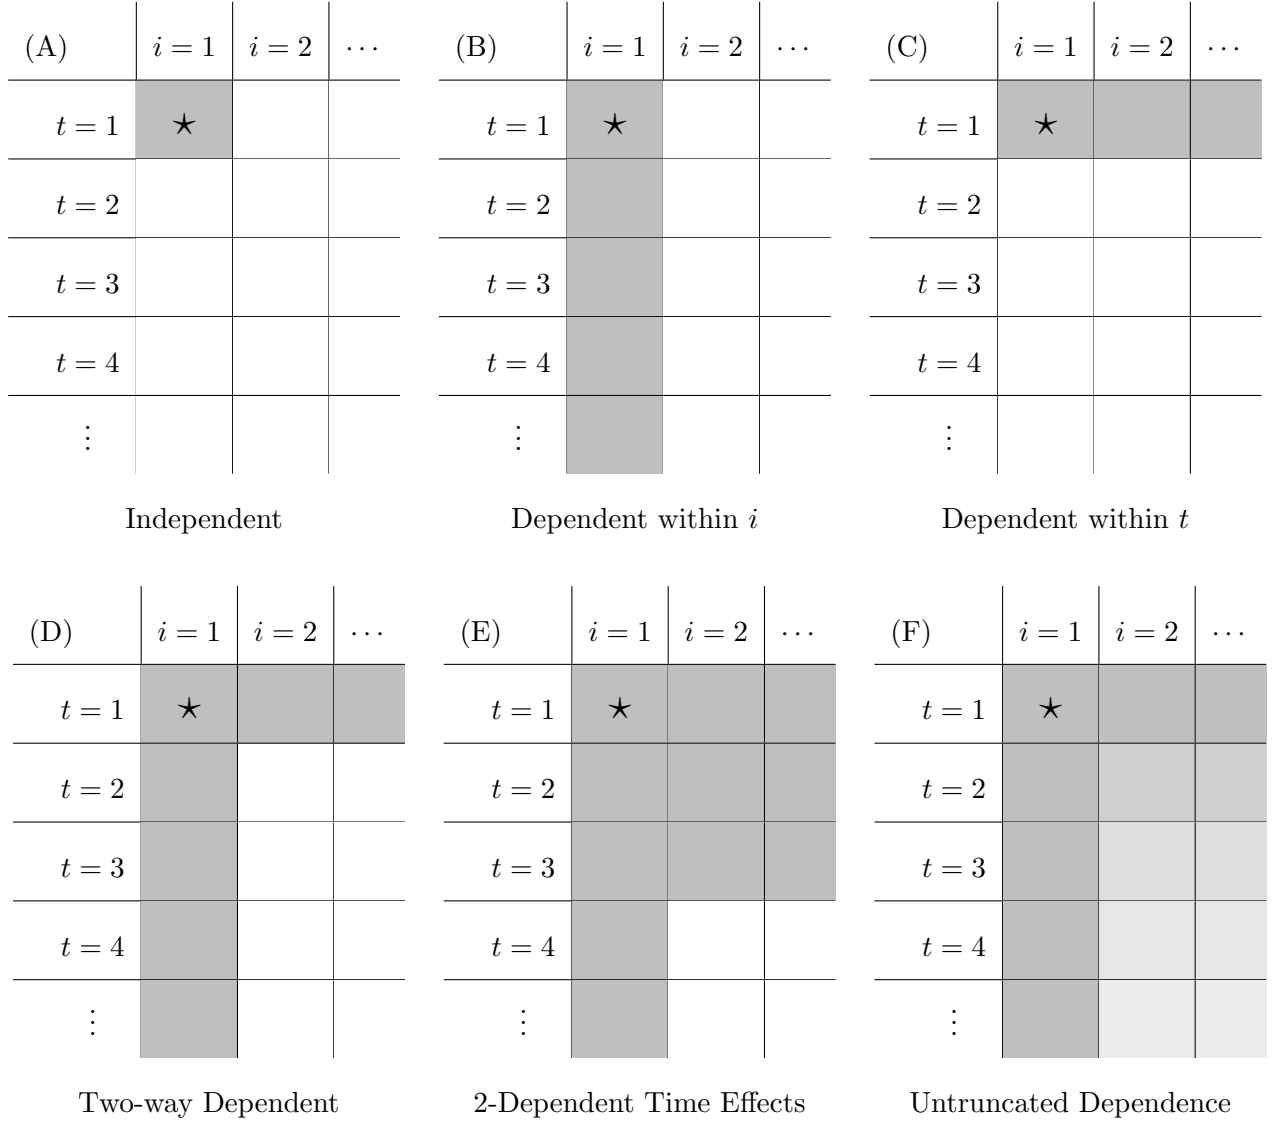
| (A) | $i=1$ | $i=2$ | $\cdots$ |
|---|---|---|---|
| $t=1$ | $\star$ | | |
| $t=2$ | | | |
| $t=3$ | | | |
| $t=4$ | | | |
| $\vdots$ | | | |

Independent

| (B) | $i=1$ | $i=2$ | $\cdots$ |
|---|---|---|---|
| $t=1$ | $\star$ | | |
| $t=2$ | | | |
| $t=3$ | | | |
| $t=4$ | | | |
| $\vdots$ | | | |

Dependent within $i$

| (C) | $i=1$ | $i=2$ | $\cdots$ |
|---|---|---|---|
| $t=1$ | $\star$ | | |
| $t=2$ | | | |
| $t=3$ | | | |
| $t=4$ | | | |
| $\vdots$ | | | |

Dependent within $t$

| (D) | $i=1$ | $i=2$ | $\cdots$ |
|---|---|---|---|
| $t=1$ | $\star$ | | |
| $t=2$ | | | |
| $t=3$ | | | |
| $t=4$ | | | |
| $\vdots$ | | | |

Two-way Dependent

| (E) | $i=1$ | $i=2$ | $\cdots$ |
|---|---|---|---|
| $t=1$ | $\star$ | | |
| $t=2$ | | | |
| $t=3$ | | | |
| $t=4$ | | | |
| $\vdots$ | | | |

2-Dependent Time Effects

| (F) | $i=1$ | $i=2$ | $\cdots$ |
|---|---|---|---|
| $t=1$ | $\star$ | | |
| $t=2$ | | | |
| $t=3$ | | | |
| $t=4$ | | | |
| $\vdots$ | | | |

Untruncated Dependence